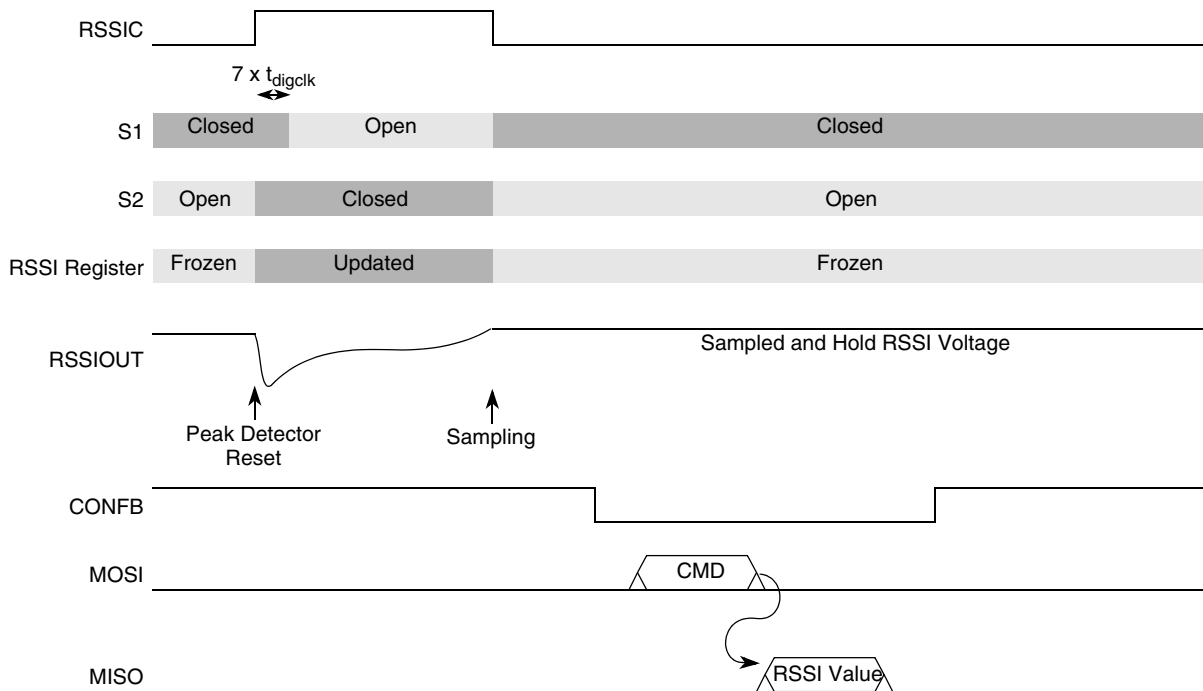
RSSIC

7 x $t_{digclk}$

S1 Closed Open Closed

S2 Open Closed Open

RSSI Register Frozen Updated Frozen

RSSIOUT

Sampled and Hold RSSI Voltage

Peak Detector Reset

Sampling

CONFB

MOSI

CMD

MISO

RSSI Value